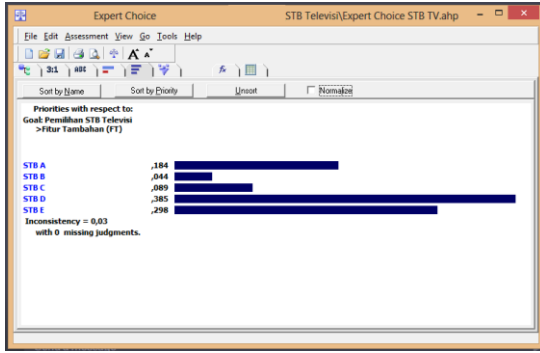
Expert Choice STB Televisi\Expert Choice STB TV.ahp

File Edit Assessment View Go Tools Help

3:1 ABC

Sort by Name Sort by Priority Unsort Normalize

Priorities with respect to:
Goal: Pemilihan STB Televisi
>Fitur Tambahan (FT)

STB A ,184
STB B ,044
STB C ,089
STB D ,385
STB E ,298

Inconsistency = 0,03
with 0 missing judgments.